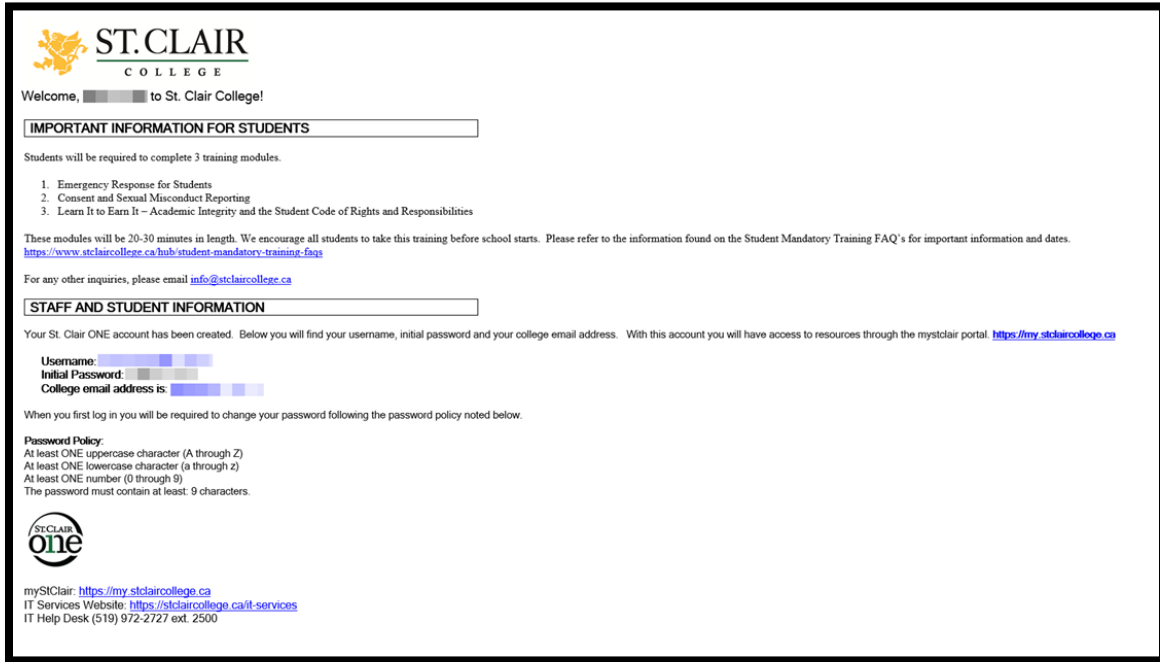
ST. CLAIR
COLLEGE

Welcome, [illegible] to St. Clair College!

IMPORTANT INFORMATION FOR STUDENTS

Students will be required to complete 3 training modules.

1. Emergency Response for Students
2. Consent and Sexual Misconduct Reporting
3. Learn It to Earn It – Academic Integrity and the Student Code of Rights and Responsibilities

These modules will be 20-30 minutes in length. We encourage all students to take this training before school starts. Please refer to the information found on the Student Mandatory Training FAQ's for important information and dates. https://www.stclaircollege.ca/hub/student-mandatory-training-faqs

For any other inquiries, please email info@stclaircollege.ca

STAFF AND STUDENT INFORMATION

Your St. Clair ONE account has been created. Below you will find your username, initial password and your college email address. With this account you will have access to resources through the mystclair portal. https://my.stclaircollege.ca

Username: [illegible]
Initial Password: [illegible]
College email address is: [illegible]

When you first log in you will be required to change your password following the password policy noted below.

Password Policy:
At least ONE uppercase character (A through Z)
At least ONE lowercase character (a through z)
At least ONE number (0 through 9)
The password must contain at least: 9 characters.

ST.CLAIR
one

myStClair: https://my.stclaircollege.ca
IT Services Website: https://stclaircollege.ca/it-services
IT Help Desk (519) 972-2727 ext. 2500